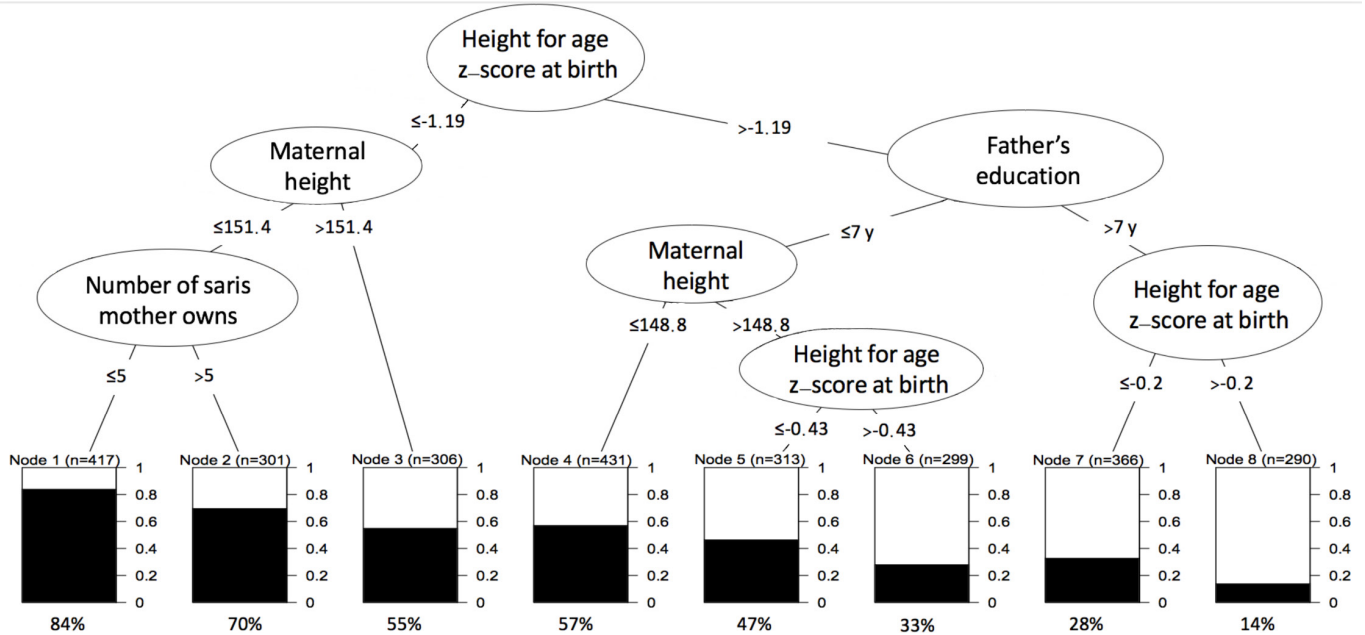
Height for age z–score at birth

≤-1.19

>-1.19

Maternal height

Father's education

≤151.4

>151.4

≤7 y

>7 y

Number of saris mother owns

Maternal height

Height for age z–score at birth

≤148.8

>148.8

Height for age z–score at birth

≤5

>5

≤-0.2

>-0.2

≤-0.43

>-0.43

Node 1 (n=417)
1
0.8
0.6
0.4
0.2
0
84%

Node 2 (n=301)
1
0.8
0.6
0.4
0.2
0
70%

Node 3 (n=306)
1
0.8
0.6
0.4
0.2
0
55%

Node 4 (n=431)
1
0.8
0.6
0.4
0.2
0
57%

Node 5 (n=313)
1
0.8
0.6
0.4
0.2
0
47%

Node 6 (n=299)
1
0.8
0.6
0.4
0.2
0
33%

Node 7 (n=366)
1
0.8
0.6
0.4
0.2
0
28%

Node 8 (n=290)
1
0.8
0.6
0.4
0.2
0
14%